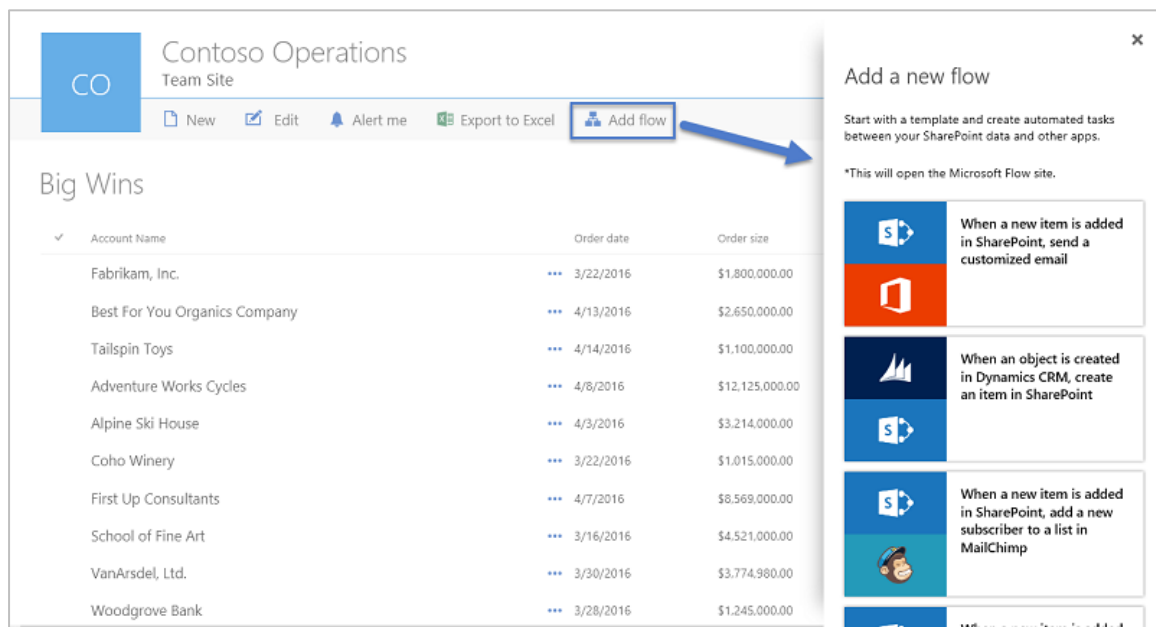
CO

Contoso Operations
Team Site

New Edit Alert me Export to Excel Add flow

Big Wins

| | Account Name | | Order date | Order size |
|---|---|---|---|---|
| | Fabrikam, Inc. | ••• | 3/22/2016 | $1,800,000.00 |
| | Best For You Organics Company | ••• | 4/13/2016 | $2,650,000.00 |
| | Tailspin Toys | ••• | 4/14/2016 | $1,100,000.00 |
| | Adventure Works Cycles | ••• | 4/8/2016 | $12,125,000.00 |
| | Alpine Ski House | ••• | 4/3/2016 | $3,214,000.00 |
| | Coho Winery | ••• | 3/22/2016 | $1,015,000.00 |
| | First Up Consultants | ••• | 4/7/2016 | $8,569,000.00 |
| | School of Fine Art | ••• | 3/16/2016 | $4,521,000.00 |
| | VanArsdel, Ltd. | ••• | 3/30/2016 | $3,774,980.00 |
| | Woodgrove Bank | ••• | 3/28/2016 | $1,245,000.00 |

×

Add a new flow

Start with a template and create automated tasks between your SharePoint data and other apps.

*This will open the Microsoft Flow site.

When a new item is added in SharePoint, send a customized email

When an object is created in Dynamics CRM, create an item in SharePoint

When a new item is added in SharePoint, add a new subscriber to a list in MailChimp

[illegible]